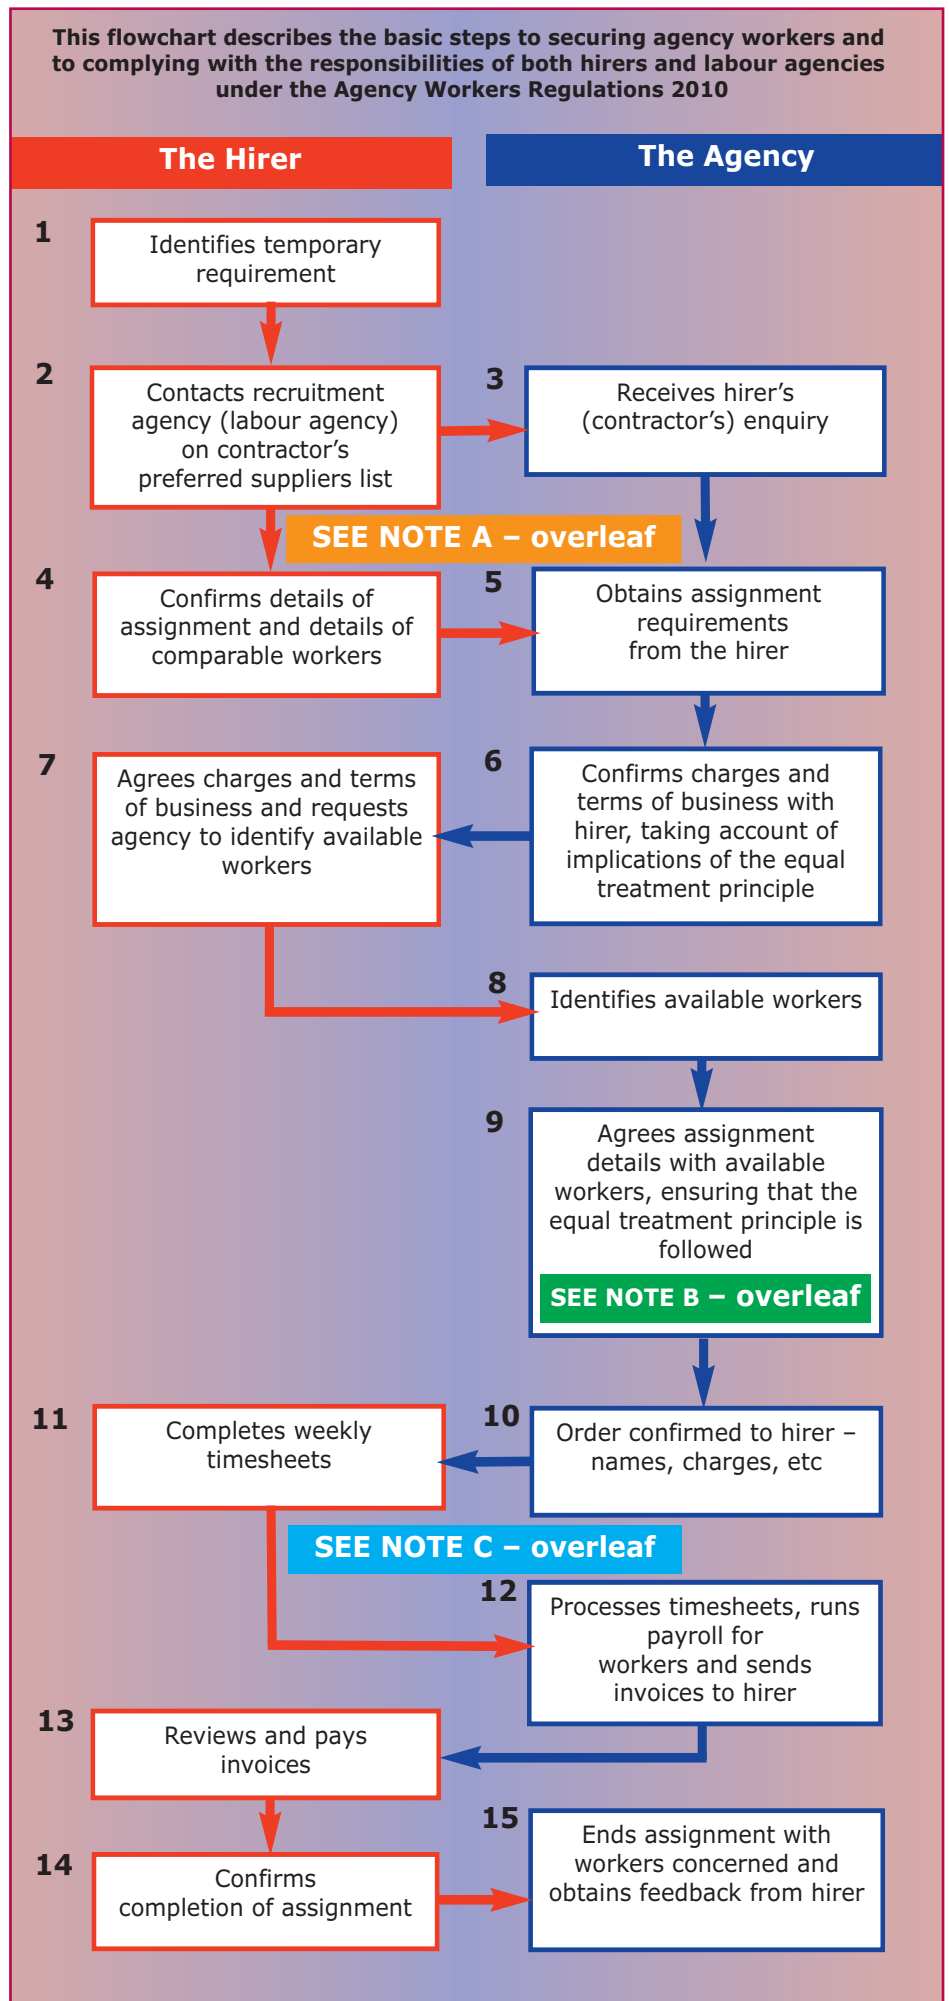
This flowchart describes the basic steps to securing agency workers and to complying with the responsibilities of both hirers and labour agencies under the Agency Workers Regulations 2010

The Hirer

The Agency

1
Identifies temporary requirement

2
Contacts recruitment agency (labour agency) on contractor's preferred suppliers list

3
Receives hirer's (contractor's) enquiry

SEE NOTE A – overleaf

4
Confirms details of assignment and details of comparable workers

5
Obtains assignment requirements from the hirer

7
Agrees charges and terms of business and requests agency to identify available workers

6
Confirms charges and terms of business with hirer, taking account of implications of the equal treatment principle

8
Identifies available workers

9
Agrees assignment details with available workers, ensuring that the equal treatment principle is followed

SEE NOTE B – overleaf

11
Completes weekly timesheets

10
Order confirmed to hirer – names, charges, etc

SEE NOTE C – overleaf

12
Processes timesheets, runs payroll for workers and sends invoices to hirer

13
Reviews and pays invoices

14
Confirms completion of assignment

15
Ends assignment with workers concerned and obtains feedback from hirer